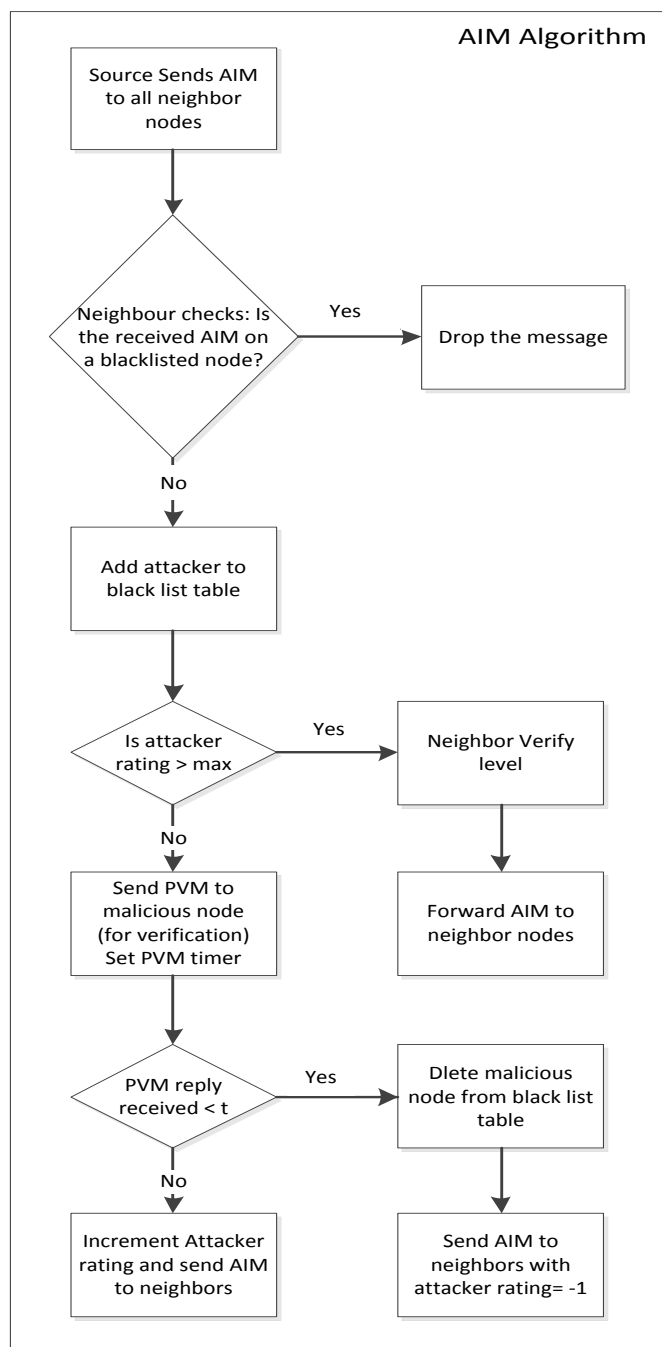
AIM Algorithm

Source Sends AIM to all neighbor nodes

Neighbour checks: Is the received AIM on a blacklisted node?

Yes

Drop the message

No

Add attacker to black list table

Is attacker rating > max

Yes

Neighbor Verify level

Forward AIM to neighbor nodes

No

Send PVM to malicious node (for verification) Set PVM timer

PVM reply received < t

Yes

Dlete malicious node from black list table

Send AIM to neighbors with attacker rating= -1

No

Increment Attacker rating and send AIM to neighbors